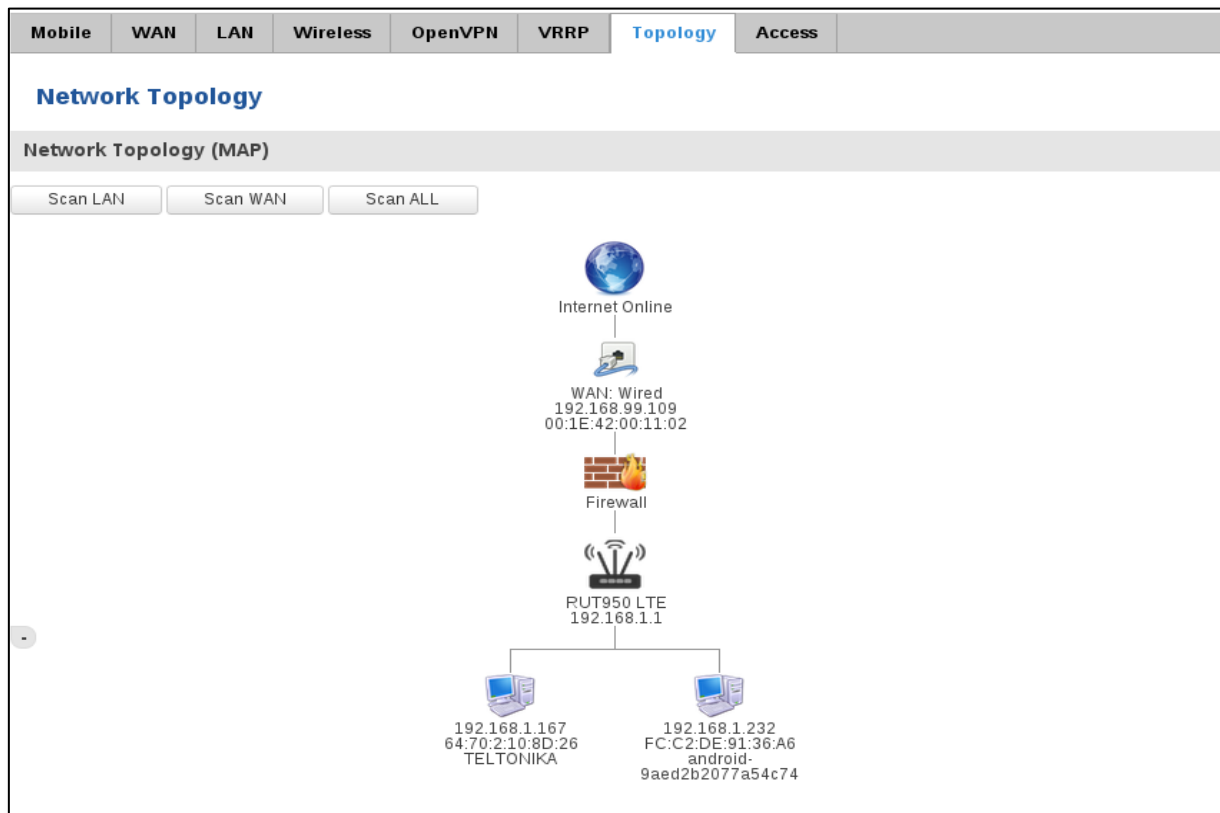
Mobile | WAN | LAN | Wireless | OpenVPN | VRRP | Topology | Access

Network Topology

Network Topology (MAP)

Scan LAN Scan WAN Scan ALL

Internet Online

WAN: Wired
192.168.99.109
00:1E:42:00:11:02

Firewall

RUT950 LTE
192.168.1.1

-

192.168.1.167
64:70:2:10:8D:26
TELTONIKA

192.168.1.232
FC:C2:DE:91:36:A6
android-9aed2b2077a54c74